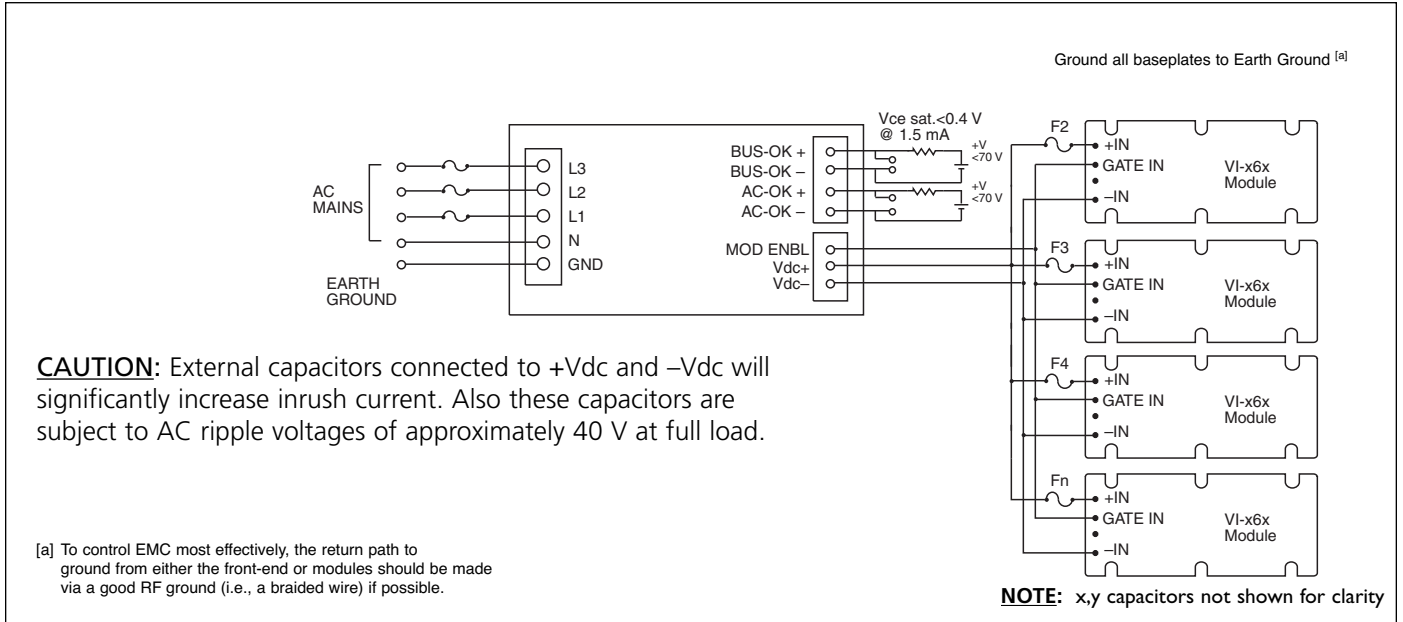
Ground all baseplates to Earth Ground [a]

Vce sat.<0.4 V
@ 1.5 mA

AC MAINS

L3
L2
L1
N
GND

EARTH GROUND

BUS-OK +
BUS-OK –
AC-OK +
AC-OK –

+V <70 V
+V <70 V

MOD ENBL
Vdc+
Vdc–

F2
+IN
GATE IN
–IN
VI-x6x Module

F3
+IN
GATE IN
–IN
VI-x6x Module

F4
+IN
GATE IN
–IN
VI-x6x Module

Fn
+IN
GATE IN
–IN
VI-x6x Module

CAUTION: External capacitors connected to +Vdc and –Vdc will significantly increase inrush current. Also these capacitors are subject to AC ripple voltages of approximately 40 V at full load.

[a] To control EMC most effectively, the return path to ground from either the front-end or modules should be made via a good RF ground (i.e., a braided wire) if possible.

NOTE: x,y capacitors not shown for clarity